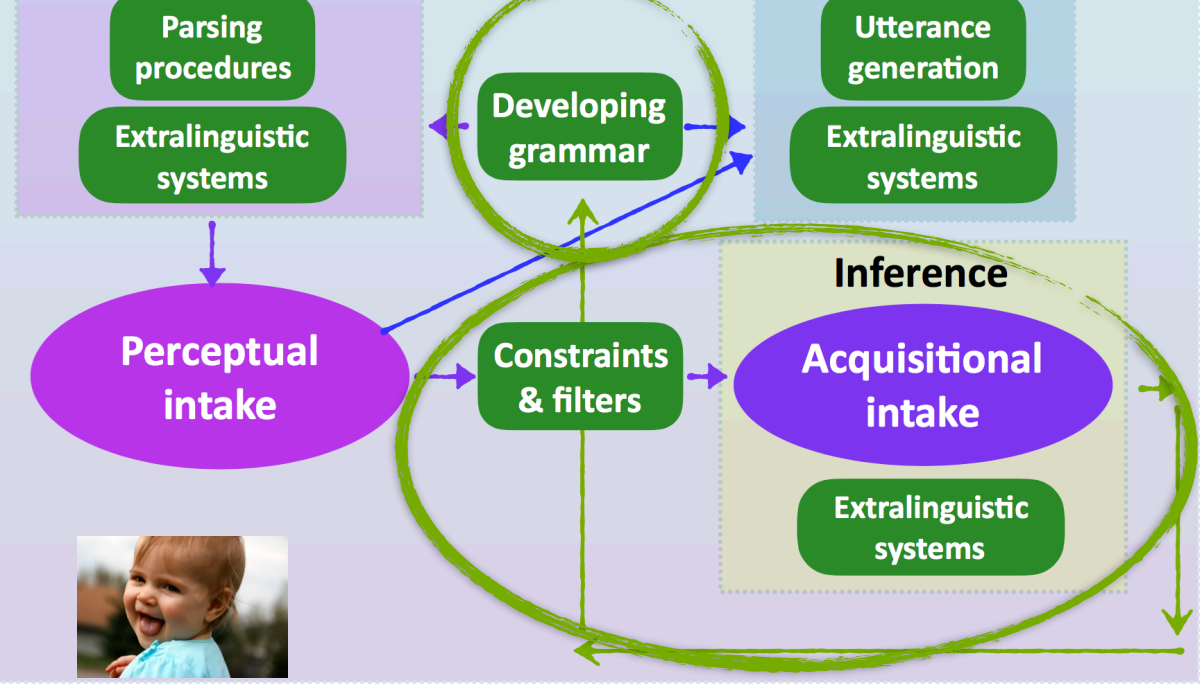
Parsing procedures

Extralinguistic systems

Developing grammar

Utterance generation

Extralinguistic systems

Inference

Perceptual intake

Constraints & filters

Acquisitional intake

Extralinguistic systems